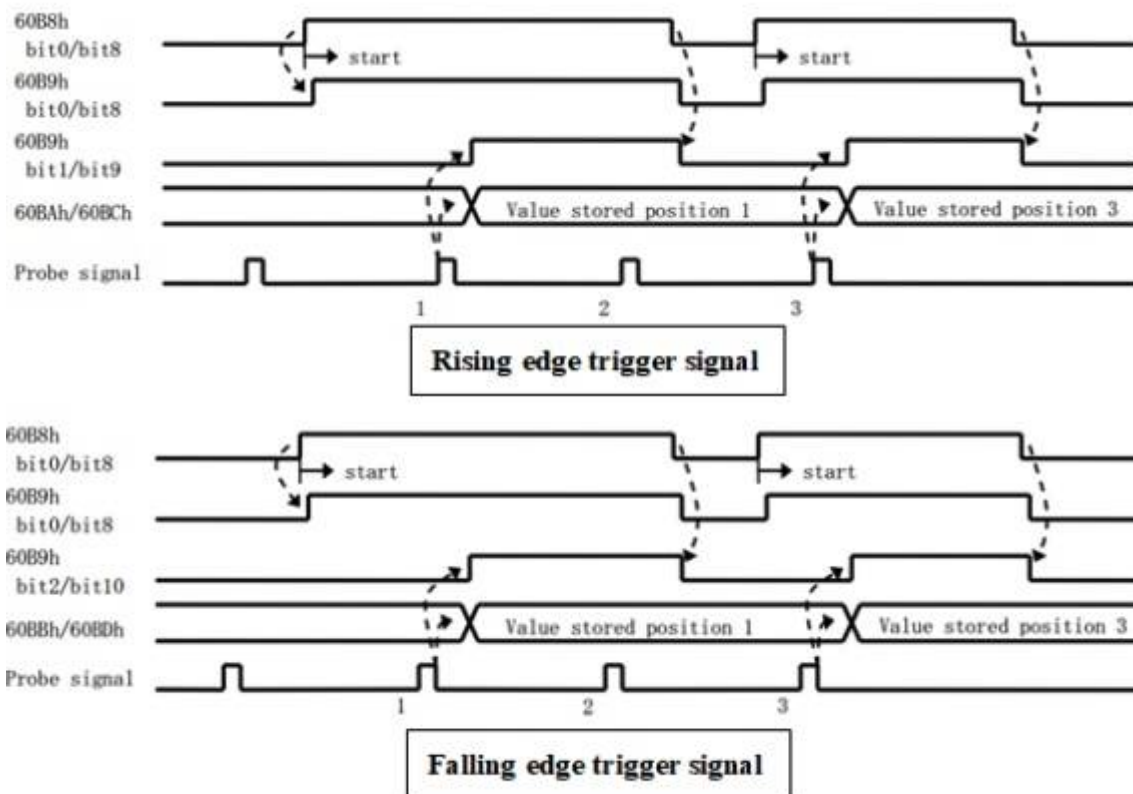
60B8h
bit0/bit8
start
start
60B9h
bit0/bit8
60B9h
bit1/bit9
60BAh/60BCh
Value stored position 1
Value stored position 3
Probe signal
1
2
3

Rising edge trigger signal

60B8h
bit0/bit8
start
start
60B9h
bit0/bit8
60B9h
bit2/bit10
60BBh/60BDh
Value stored position 1
Value stored position 3
Probe signal
1
2
3

Falling edge trigger signal